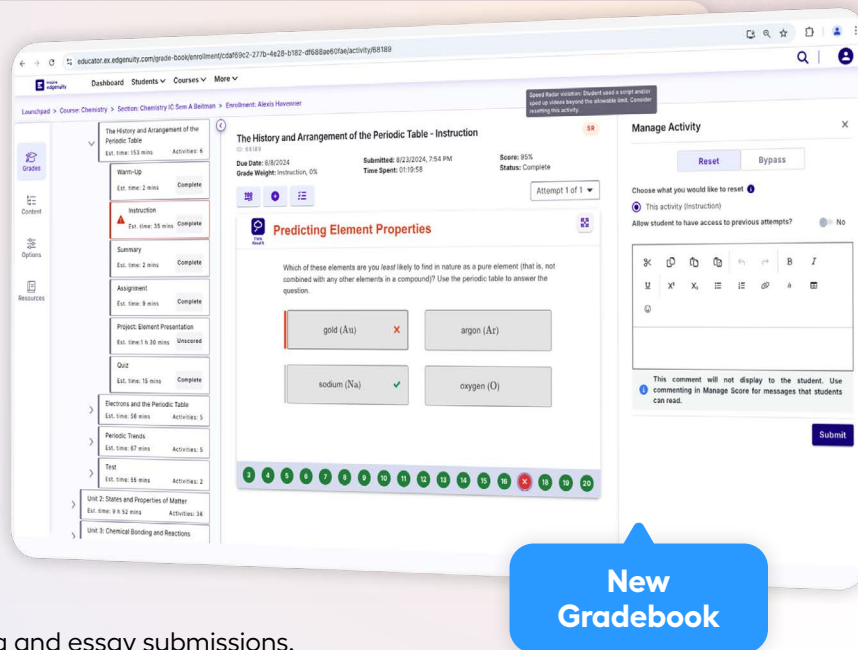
educator.ex.edgenuity.com/grade-book/enrollment/cdaf69c2-277b-4e28-b182-df688ae60fae/activity/68189

inspire edgenuity

Dashboard Students Courses More

Launchpad > Course: Chemistry > Section: Chemistry IC Sem A Beltman > Enrollment: Alexis Hovsmier

Speed Radar violation: Student used a script and/or sped up videos beyond the allowable limit. Consider resetting this activity.

Grades

Content

Options

Resources

The History and Arrangement of the Periodic Table
Est. time: 153 mins Activities: 6

Warm-Up
Est. time: 2 mins Complete

Instruction
Est. time: 35 mins Complete

Summary
Est. time: 2 mins Complete

Assignment
Est. time: 9 mins Complete

Project: Element Presentation
Est. time: 1 h 30 mins Unscored

Quiz
Est. time: 15 mins Complete

Electrons and the Periodic Table
Est. time: 56 mins Activities: 5

Periodic Trends
Est. time: 67 mins Activities: 5

Test
Est. time: 55 mins Activities: 2

Unit 2: States and Properties of Matter
Est. time: 9 h 52 mins Activities: 36

Unit 3: Chemical Bonding and Reactions

The History and Arrangement of the Periodic Table - Instruction
ID: 68189

SR

Due Date: 8/8/2024
Grade Weight: Instruction, 0%

Submitted: 8/23/2024, 7:54 PM
Time Spent: 01:19:58

Score: 95%
Status: Complete

Attempt 1 of 1

Predicting Element Properties

Which of these elements are you least likely to find in nature as a pure element (that is, not combined with any other elements in a compound)? Use the periodic table to answer the question.

gold (Au)

argon (Ar)

sodium (Na)

oxygen (O)

2 3 4 5 6 7 8 9 10 11 12 13 14 15 16 18 19 20

Manage Activity

Reset Bypass

Choose what you would like to reset

This activity (Instruction)

Allow student to have access to previous attempts? No

B I

This comment will not display to the student. Use commenting in Manage Score for messages that students can read.

Submit

New Gradebook

g and essay submissions.